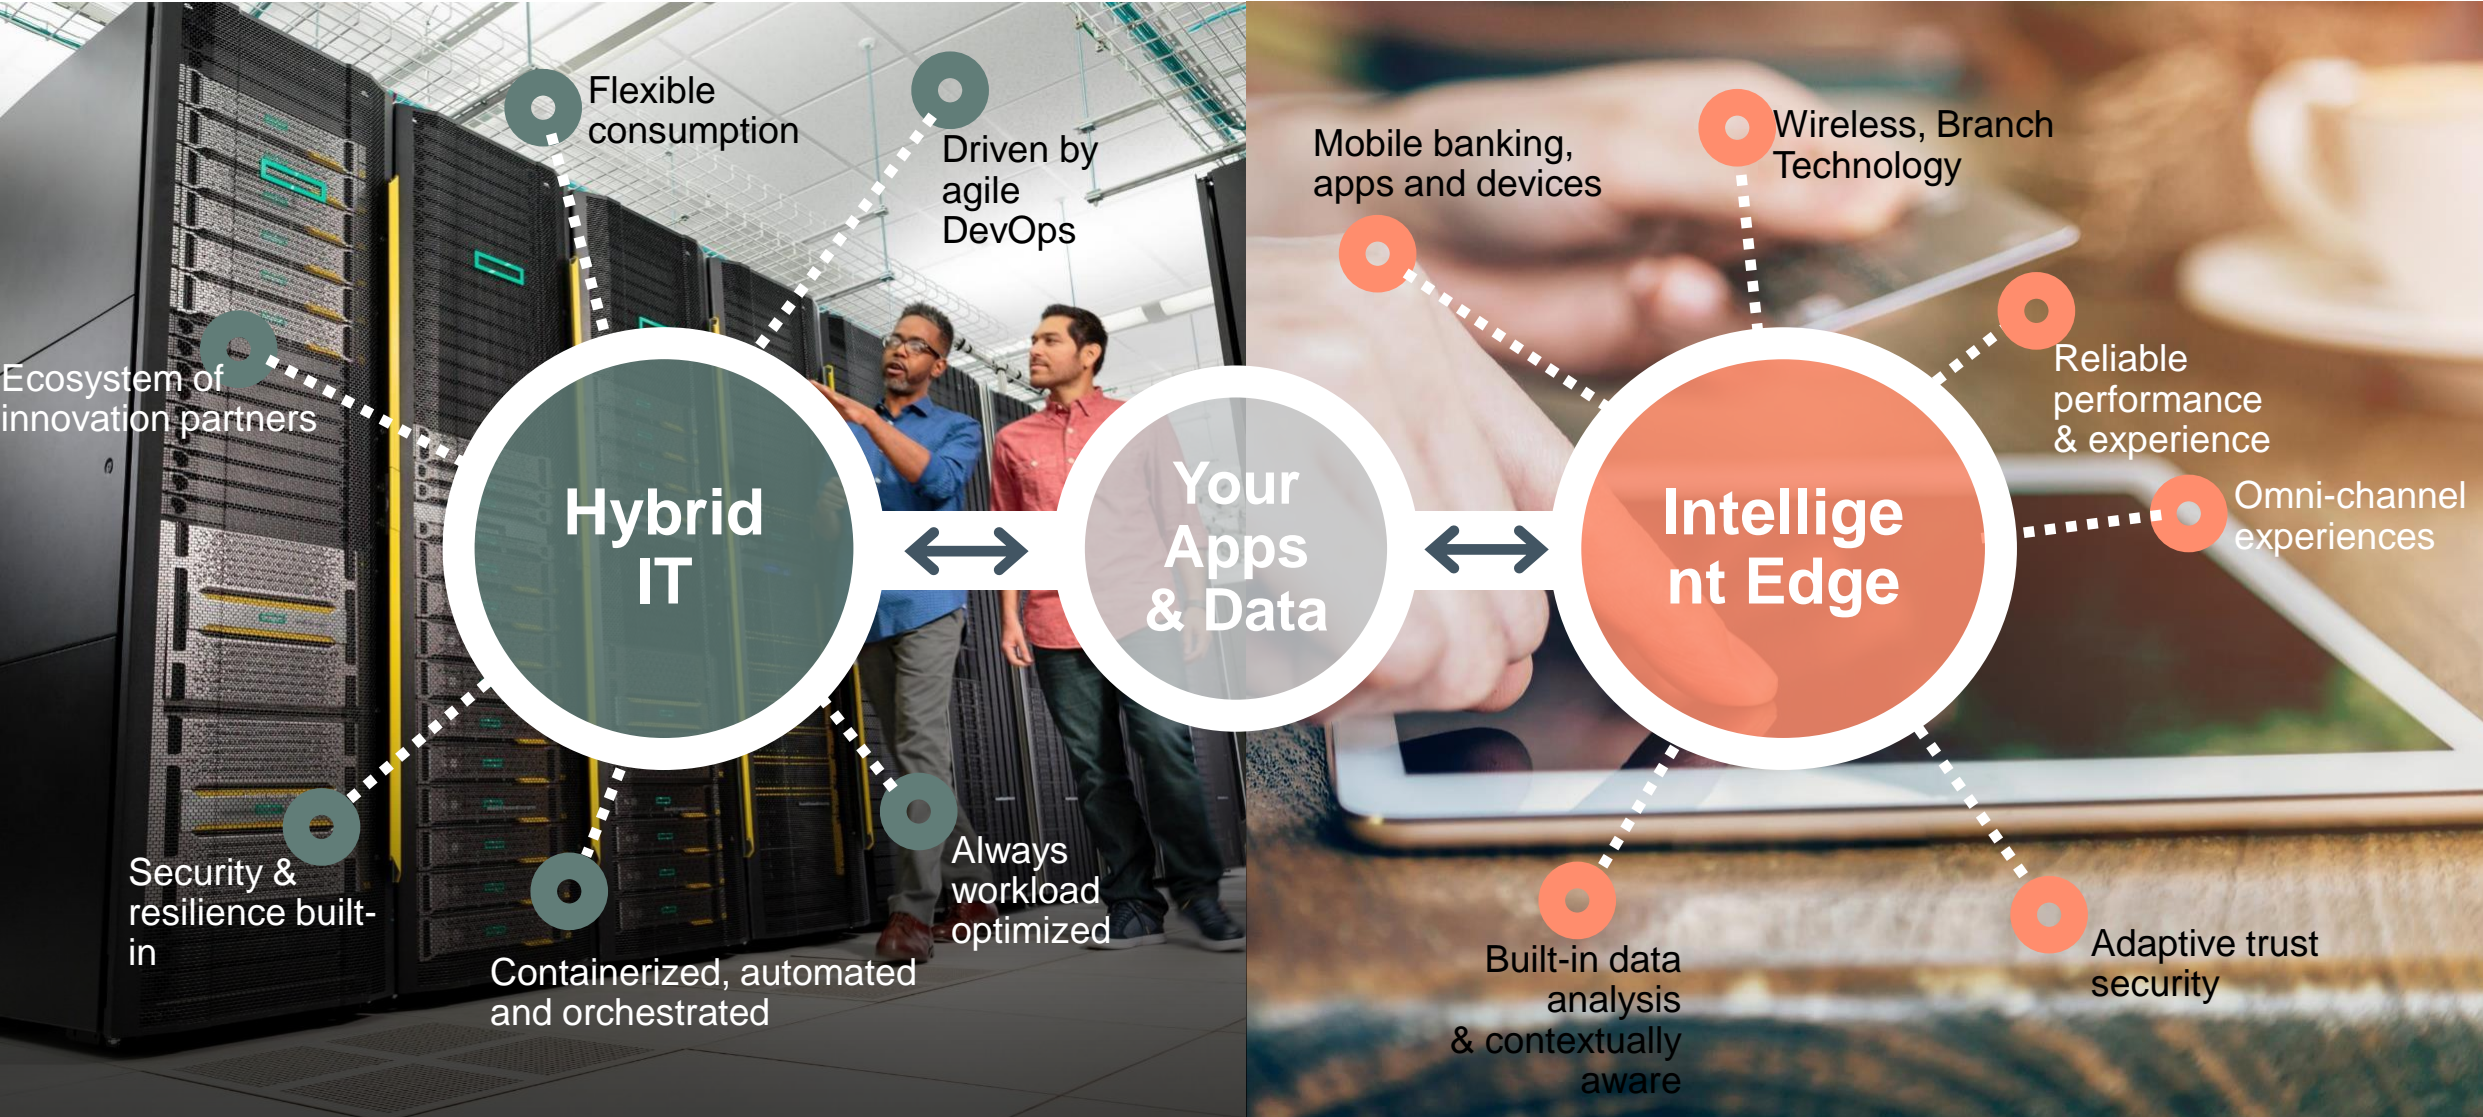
Flexible consumption

Driven by agile DevOps

Ecosystem of innovation partners

Hybrid IT

Your Apps & Data

Intelligent Edge

Security & resilience built-in

Containerized, automated and orchestrated

Always workload optimized

Mobile banking, apps and devices

Wireless, Branch Technology

Reliable performance & experience

Omni-channel experiences

Built-in data analysis & contextually aware

Adaptive trust security